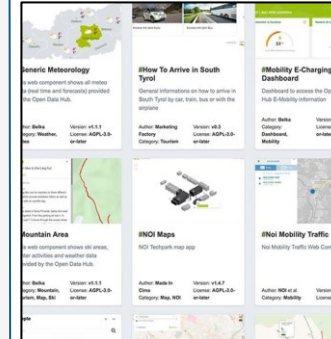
eneric Meteorology

s web component shows all meteo a (real time and forecasts) provided the Open Data Hub.

uthor: Belka
egory: Weather,
teo

Version: v1.1.1
License: AGPL-3.0-or-later

#How To Arrive in South Tyrol

General informations on how to arrive in South Tyrol by car, train, bus or with the airplane

Author: Marketing Factory
Category: Tourism

Version: v9.3
License: AGPL-3.0-or-later

#Mobility E-Charging Dashboard

Dashboard to access the Op Hub E-Mobility information

Author: Belka
Category: Dashboard, Mobility

Version
License
or-later

ountain Area

s web component shows ski areas, ntainer activities and weather data vided by the Open Data Hub.

uthor: Belka
egory: Mountain, rism, Map, Ski

Version: v1.1.1
License: AGPL-3.0-or-later

#NOI Maps

NOI Techpark map app

Author: Made In Cima
Category: Map, NOI

Version: v1.4.7
License: AGPL-3.0-or-later

#Noi Mobility Traffic

Noi Mobility Traffic Web Com

Author: NOI et al.
Category: Mobility

Version
License